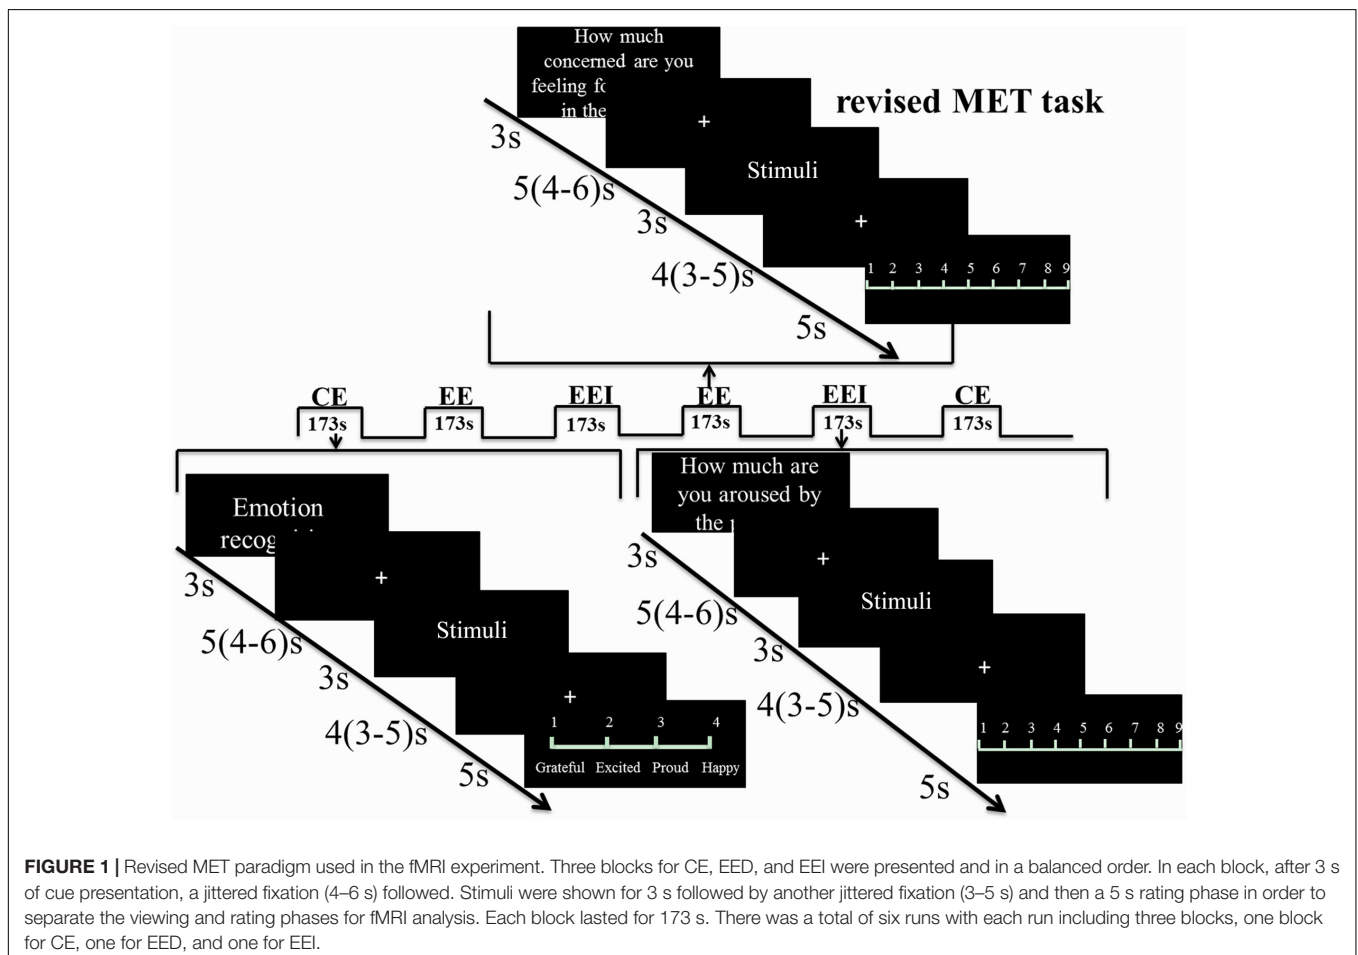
How much concerned are you feeling f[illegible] in the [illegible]

revised MET task

3s
+
5(4-6)s
Stimuli
3s
+
4(3-5)s
1 2 3 4 5 6 7 8 9
5s

CE 173s
EE 173s
EEI 173s
EE 173s
EEI 173s
CE 173s

Emotion recog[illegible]
3s
+
5(4-6)s
Stimuli
3s
+
4(3-5)s
1 2 3 4
Grateful Excited Proud Happy
5s

How much are you aroused by the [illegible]
3s
+
5(4-6)s
Stimuli
3s
+
4(3-5)s
1 2 3 4 5 6 7 8 9
5s

**FIGURE 1 |** Revised MET paradigm used in the fMRI experiment. Three blocks for CE, EED, and EEI were presented and in a balanced order. In each block, after 3 s of cue presentation, a jittered fixation (4–6 s) followed. Stimuli were shown for 3 s followed by another jittered fixation (3–5 s) and then a 5 s rating phase in order to separate the viewing and rating phases for fMRI analysis. Each block lasted for 173 s. There was a total of six runs with each run including three blocks, one block for CE, one for EED, and one for EEI.